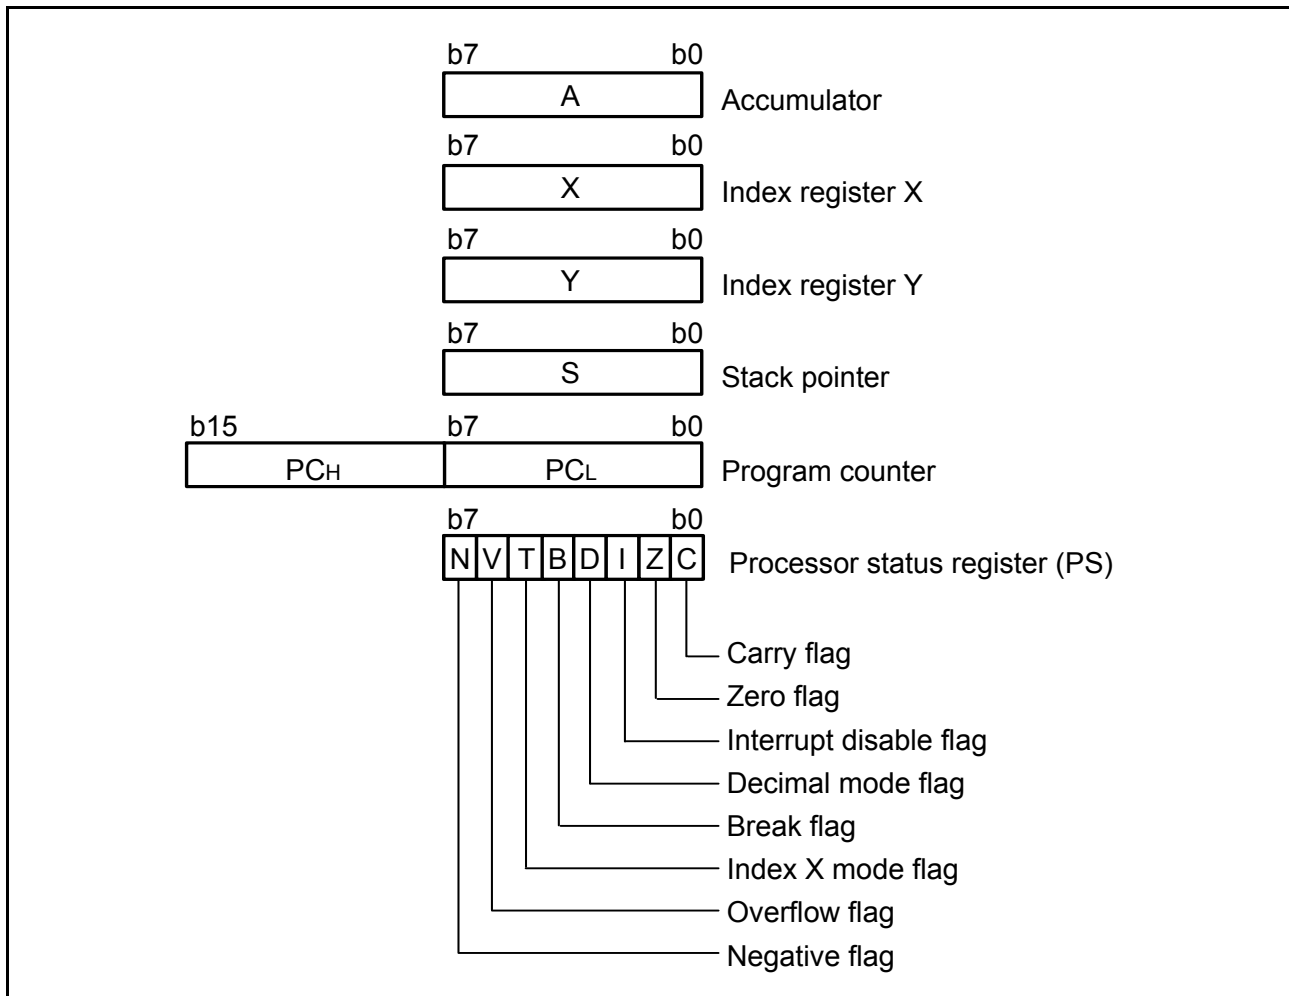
b7 b0
A
Accumulator

b7 b0
X
Index register X

b7 b0
Y
Index register Y

b7 b0
S
Stack pointer

b15 b7 b0
$PC_H$ $PC_L$
Program counter

b7 b0
N V T B D I Z C
Processor status register (PS)

Carry flag
Zero flag
Interrupt disable flag
Decimal mode flag
Break flag
Index X mode flag
Overflow flag
Negative flag